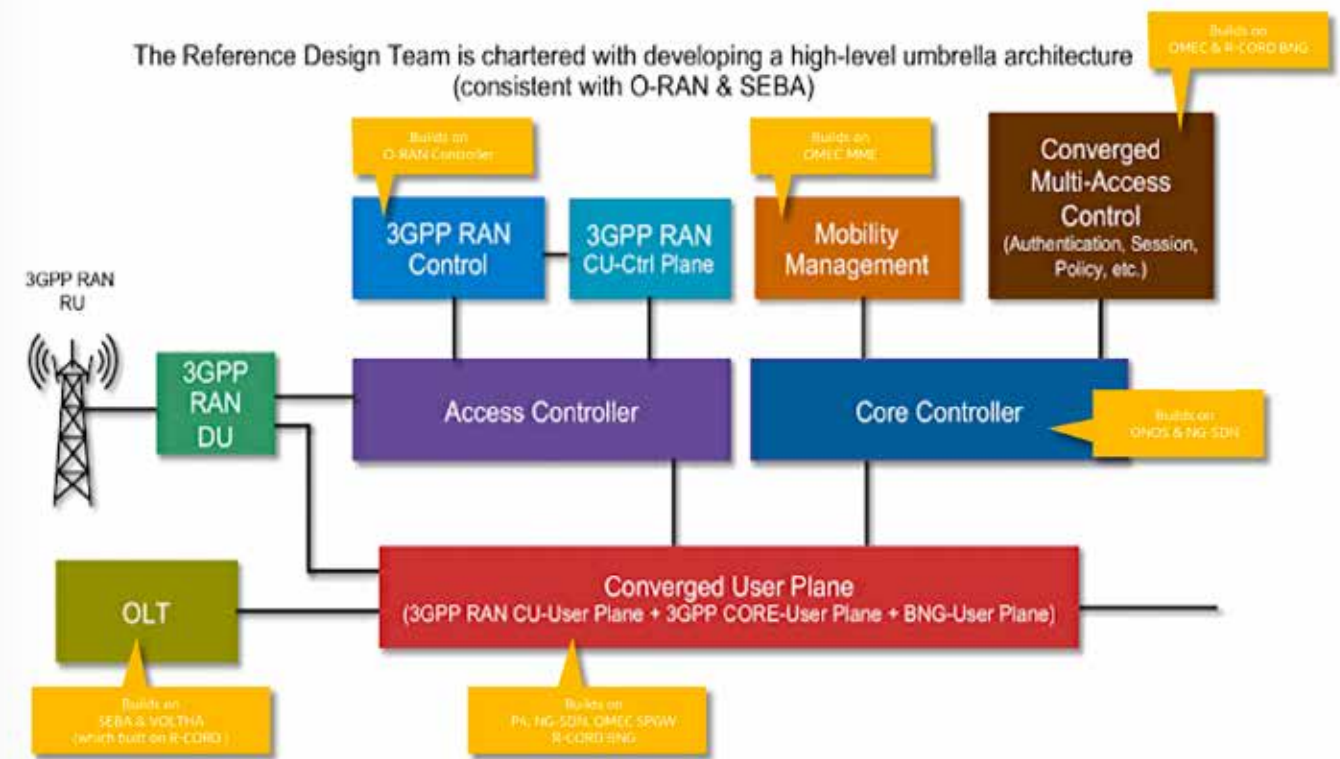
The Reference Design Team is chartered with developing a high-level umbrella architecture (consistent with O-RAN & SEBA)

Builds on
OMEC & R-CORD BNG

Builds on
O-RAN Controller

Builds on
OMEC MME

Converged Multi-Access Control
(Authentication, Session, Policy, etc.)

3GPP RAN Control

3GPP RAN CU-Ctrl Plane

Mobility Management

3GPP RAN RU

3GPP RAN DU

Access Controller

Core Controller

Builds on
ONOS & NG-SDN

Converged User Plane
(3GPP RAN CU-User Plane + 3GPP CORE-User Plane + BNG-User Plane)

OLT

Builds on
SEBA & VOLTHA
(which built on R-CORD)

Builds on
P4, NG-SDN, OMEC SPGW
R-CORD BNG